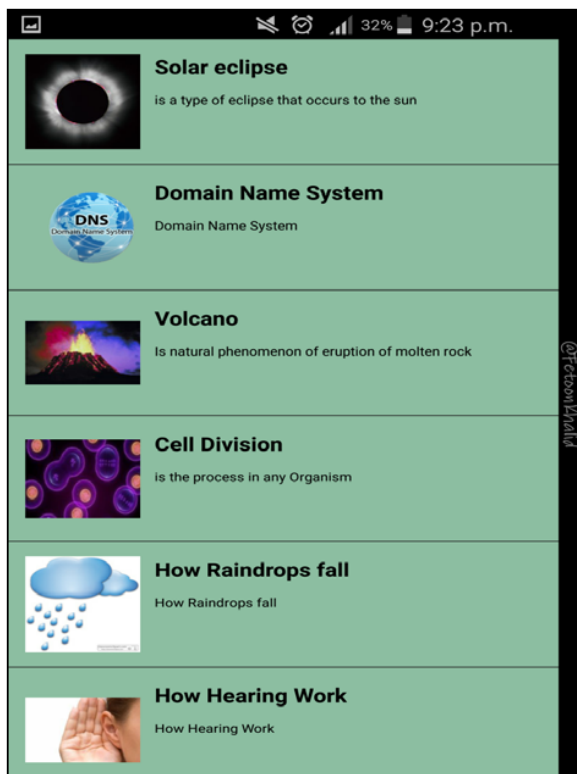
32% 9:23 p.m.

Solar eclipse
is a type of eclipse that occurs to the sun

DNS
Domain Name System

Domain Name System
Domain Name System

Volcano
Is natural phenomenon of eruption of molten rock

Cell Division
is the process in any Organism

How Raindrops fall
How Raindrops fall

How Hearing Work
How Hearing Work

@FetoonKhalid